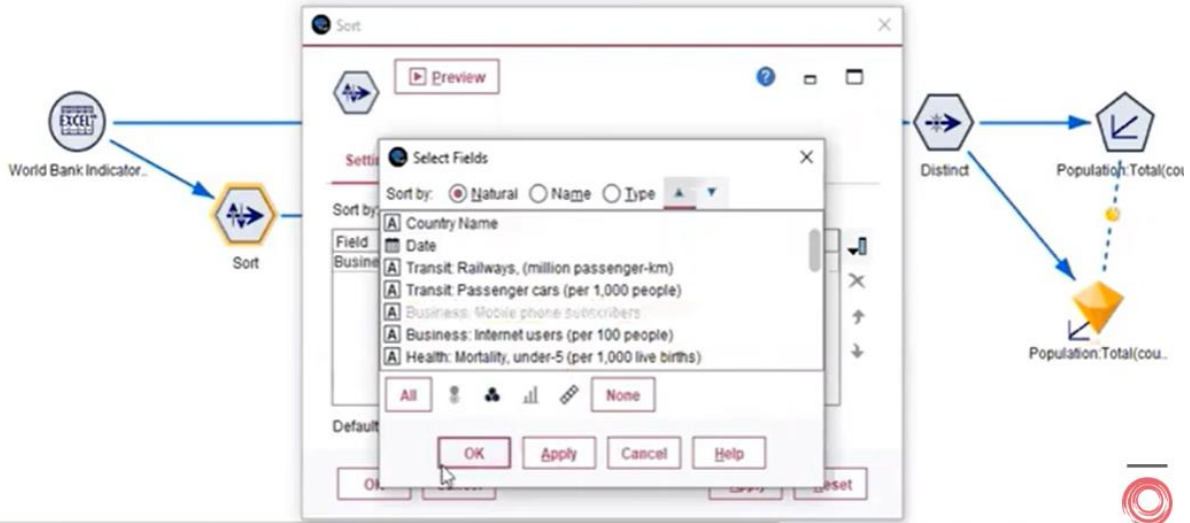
Sort

Preview

World Bank Indicator...

Sort

Setti

Sort by

Field

Busine

Default

Ok

eset

Distinct

Population:Total(cou

Population:Total(cou...

Select Fields

Sort by: Natural Name Type

A Country Name
Date
A Transit: Railways, (million passenger-km)
A Transit: Passenger cars (per 1,000 people)
A Business: Mobile phone subscribers
A Business: Internet users (per 100 people)
A Health: Mortality, under-5 (per 1,000 live births)

All

None

OK

Apply

Cancel

Help